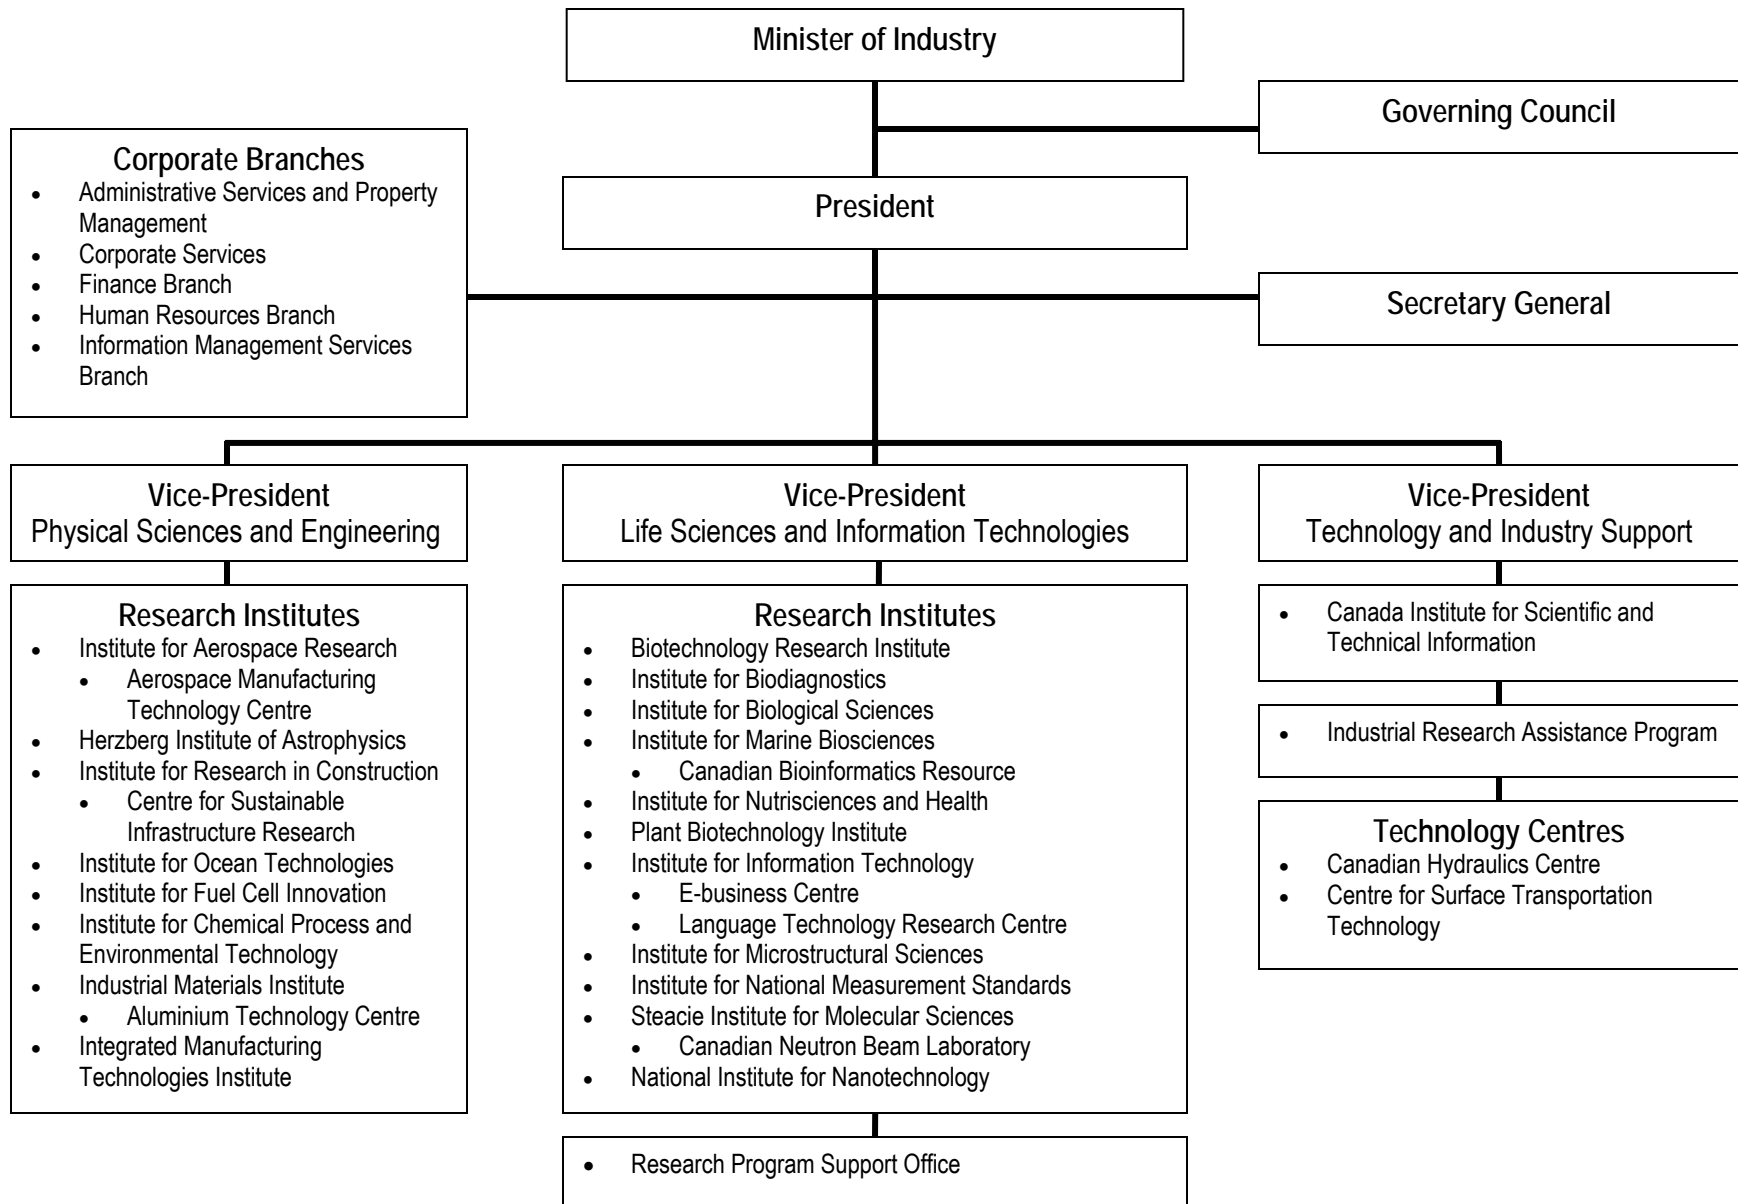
Minister of Industry

Governing Council

Corporate Branches
- Administrative Services and Property Management
- Corporate Services
- Finance Branch
- Human Resources Branch
- Information Management Services Branch

President

Secretary General

Vice-President
Physical Sciences and Engineering

Research Institutes
- Institute for Aerospace Research
  - Aerospace Manufacturing Technology Centre
- Herzberg Institute of Astrophysics
- Institute for Research in Construction
  - Centre for Sustainable Infrastructure Research
- Institute for Ocean Technologies
- Institute for Fuel Cell Innovation
- Institute for Chemical Process and Environmental Technology
- Industrial Materials Institute
  - Aluminium Technology Centre
- Integrated Manufacturing Technologies Institute

Vice-President
Life Sciences and Information Technologies

Research Institutes
- Biotechnology Research Institute
- Institute for Biodiagnostics
- Institute for Biological Sciences
- Institute for Marine Biosciences
  - Canadian Bioinformatics Resource
- Institute for Nutrisciences and Health
- Plant Biotechnology Institute
- Institute for Information Technology
  - E-business Centre
  - Language Technology Research Centre
- Institute for Microstructural Sciences
- Institute for National Measurement Standards
- Steacie Institute for Molecular Sciences
  - Canadian Neutron Beam Laboratory
- National Institute for Nanotechnology

- Research Program Support Office

Vice-President
Technology and Industry Support

- Canada Institute for Scientific and Technical Information

- Industrial Research Assistance Program

Technology Centres
- Canadian Hydraulics Centre
- Centre for Surface Transportation Technology